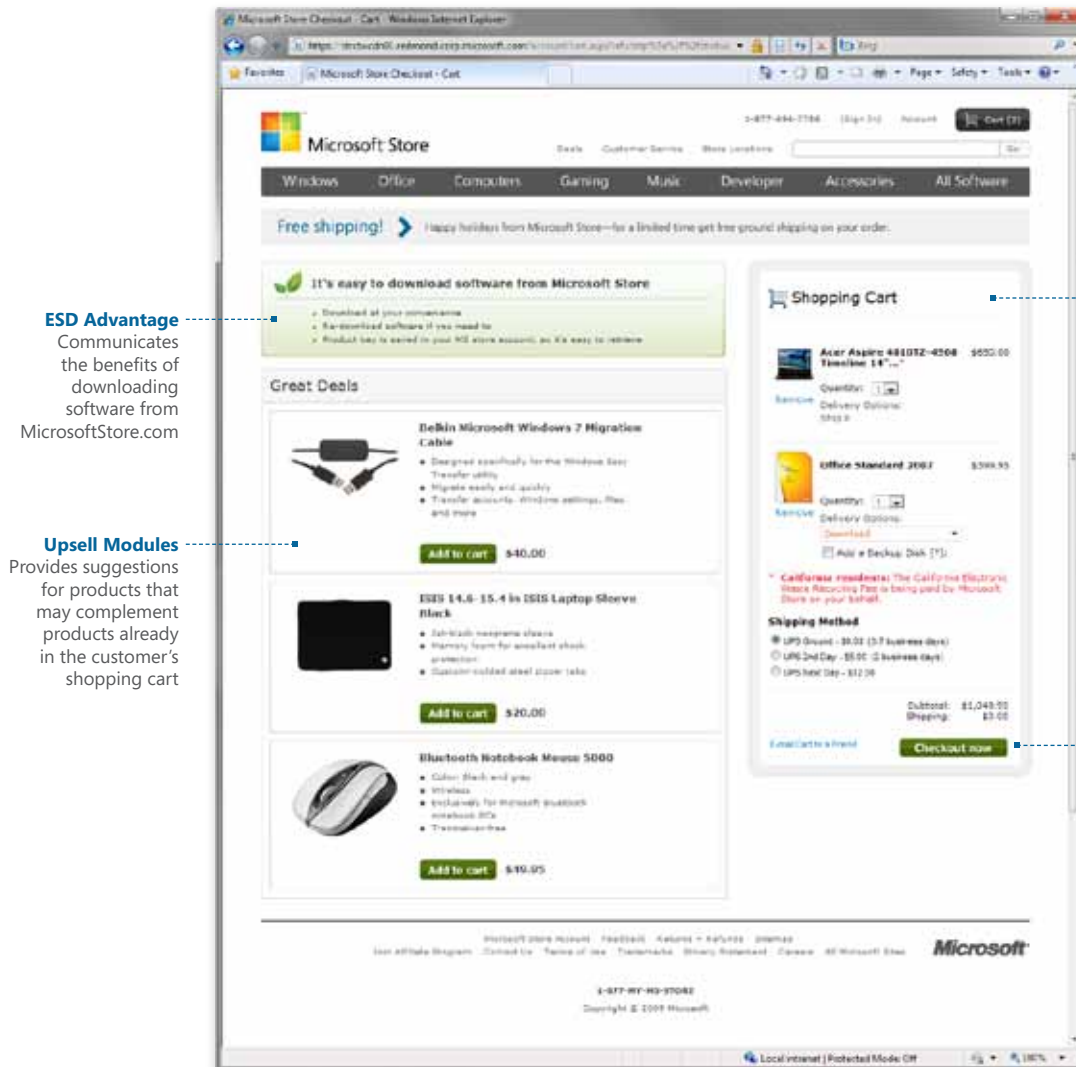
Microsoft Store Checkout - Cart - Windows Internet Explorer

Favorites | Microsoft Store Checkout - Cart

Page ▾ Safety ▾ Tools ▾

Microsoft Store

1-877-696-7786 (Sign In) Account Cart (2)

Deals Customer Service Store Locations Go

Windows Office Computers Gaming Music Developer Accessories All Software

Free shipping! Happy holidays from Microsoft Store—for a limited time get free ground shipping on your order.

It's easy to download software from Microsoft Store

- Download at your convenience
- Re-download software if you need to
- Product key is saved in your MS store account, so it's easy to retrieve

ESD Advantage
Communicates the benefits of downloading software from MicrosoftStore.com

Great Deals

Belkin Microsoft Windows 7 Migration Cable

- Designed specifically for the Windows Easy Transfer utility
- Migrate easily and quickly
- Transfer accounts, Windows settings, files and more

Add to cart $40.00

Upsell Modules
Provides suggestions for products that may complement products already in the customer's shopping cart

ISIS 14.6-15.4 in ISIS Laptop Sleeve Black

- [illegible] neoprene sleeve
- Memory foam for excellent shock protection
- Custom-molded steel zipper tabs

Add to cart $20.00

Bluetooth Notebook Mouse 5000

- Color: Black and gray
- Wireless
- Exclusively for Microsoft Bluetooth notebook PCs
- Transceiver-free

Add to cart $49.95

Shopping Cart

Acer Aspire 4810TZ-4508 Timeline 14"...

$650.00

Remove

Quantity: 1

Delivery Options: Ship it

Office Standard 2007

$399.95

Remove

Quantity: 1

Delivery Options:

Download

Add a Backup Disk [?]

* California residents: The California Electronic Waste Recycling Fee is being paid by Microsoft Store on your behalf.

Shipping Method

UPS Ground - $0.00 (3-7 business days)

UPS 2nd Day - $5.00 (2 business days)

UPS Next Day - $12.00

Subtotal: $1,049.95

Shipping: $0.00

Email Cart to a Friend

Checkout now

Microsoft Store Account Feedback Returns + Refunds Sitemap

Join Affiliate Program Contact Us Terms of Use Trademarks Privacy Statement Careers All Microsoft Sites

Microsoft

1-877-MY-MS-STORE

Copyright © 2009 Microsoft

Local intranet | Protected Mode: Off

100%